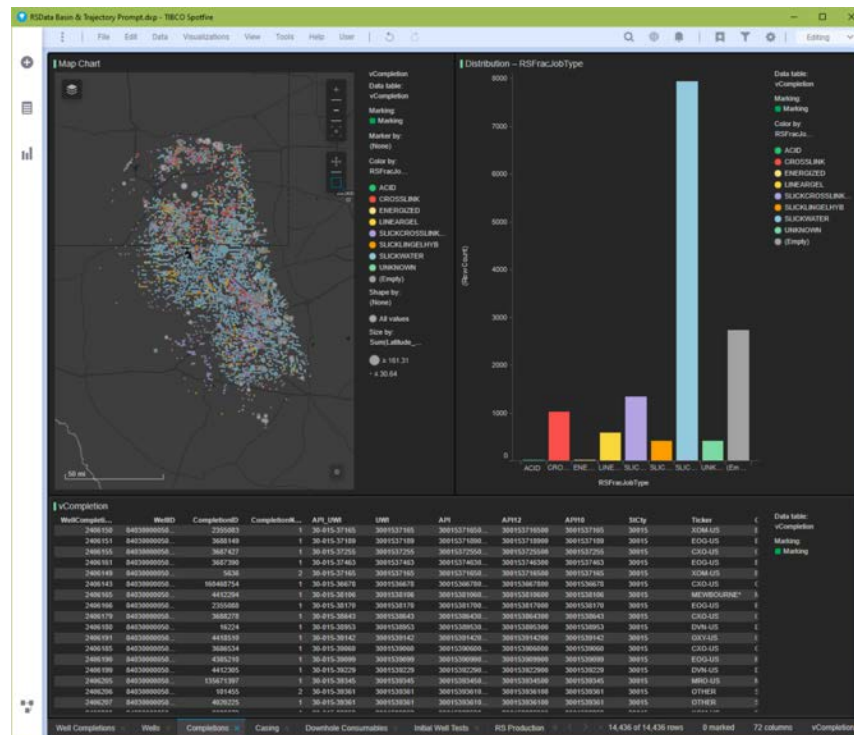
RSData Basin & Trajectory Prompt.dxp - TIBCO Spotfire

File Edit Data Visualizations View Tools Help User

Editing

Map Chart

vCompletion
Data table:
vCompletion
Marking:
Marking
Marker by:
(None)
Color by:
RSFracJo...
ACID
CROSSLINK
ENERGIZED
LINEARGEL
SLICKCROSSLINK...
SLICKLINGELHYB
SLICKWATER
UNKNOWN
(Empty)
Shape by:
(None)
All values
Size by:
Sum(Latitude_...
= 161.31
= 30.64

50 mi

Distribution – RSFracJobType

8000
7000
6000
5000
4000
3000
2000
1000
0

(Row Count)

ACID CRO... ENE... LINE... SLIC... SLIC... SLIC... UNK... (Em...

RSFracJobType

Data table:
vCompletion
Marking:
Marking
Color by:
RSFracJo...
ACID
CROSSLINK
ENERGIZED
LINEARGEL
SLICKCROSSLINK
SLICKLINGELHYB
SLICKWATER
UNKNOWN
(Empty)

vCompletion

| WellCompleti... | WellID | CompletionID | CompletionN... | API_UWI | UWI | API | API12 | API10 | StCty | Ticker |
|---|---|---|---|---|---|---|---|---|---|---|
| 2406150 | 84030000050... | 2355083 | 1 | 30-015-37165 | 3001537165 | 300153716500... | 300153716500 | 3001537165 | 30015 | XOM-US |
| 2406151 | 84030000050... | 3688149 | 1 | 30-015-37189 | 3001537189 | 300153718900... | 300153718900 | 3001537189 | 30015 | EOG-US |
| 2406155 | 84030000050... | 3667427 | 1 | 30-015-37255 | 3001537255 | 300153725500... | 300153725500 | 3001537255 | 30015 | CXO-US |
| 2406161 | 84030000050... | 3667390 | 1 | 30-015-37463 | 3001537463 | 300153746300... | 300153746300 | 3001537463 | 30015 | EOG-US |
| 2406149 | 84030000050... | 5836 | 2 | 30-015-37165 | 3001537165 | 300153716500... | 300153716500 | 3001537165 | 30015 | XOM-US |
| 2406143 | 84030000050... | 160468754 | 1 | 30-015-36678 | 3001536678 | 300153667800... | 300153667800 | 3001536678 | 30015 | CXO-US |
| 2406165 | 84030000050... | 4412294 | 1 | 30-015-38106 | 3001538106 | 300153810600... | 300153810600 | 3001538106 | 30015 | MEWBOURNE* |
| 2406166 | 84030000050... | 2355088 | 1 | 30-015-38170 | 3001538170 | 300153817000... | 300153817000 | 3001538170 | 30015 | EOG-US |
| 2406179 | 84030000050... | 3688278 | 1 | 30-015-38643 | 3001538643 | 300153864300... | 300153864300 | 3001538643 | 30015 | CXO-US |
| 2406180 | 84030000050... | 18224 | 1 | 30-015-38953 | 3001538953 | 300153895300... | 300153895300 | 3001538953 | 30015 | DVN-US |
| 2406191 | 84030000050... | 4418510 | 1 | 30-015-39142 | 3001539142 | 300153914200... | 300153914200 | 3001539142 | 30015 | OXY-US |
| 2406185 | 84030000050... | 3686534 | 1 | 30-015-39060 | 3001539060 | 300153906000... | 300153906000 | 3001539060 | 30015 | CXO-US |
| 2406190 | 84030000050... | 4385210 | 1 | 30-015-39099 | 3001539099 | 300153909900... | 300153909900 | 3001539099 | 30015 | EOG-US |
| 2406199 | 84030000050... | 4412305 | 1 | 30-015-39229 | 3001539229 | 300153922900... | 300153922900 | 3001539229 | 30015 | DVN-US |
| 2406205 | 84030000050... | 135671397 | 1 | 30-015-39345 | 3001539345 | 300153934500... | 300153934500 | 3001539345 | 30015 | MRO-US |
| 2406206 | 84030000050... | 101455 | 2 | 30-015-39361 | 3001539361 | 300153936100... | 300153936100 | 3001539361 | 30015 | OTHER |
| 2406207 | 84030000050... | 4020225 | 1 | 30-015-39361 | 3001539361 | 300153936100... | 300153936100 | 3001539361 | 30015 | OTHER |

Data table:
vCompletion
Marking:
Marking

Well Completions | Wells | Completions | Casing | Downhole Consumables | Initial Well Tests | RS Production | 14,436 of 14,436 rows | 0 marked | 72 columns | vCompletion